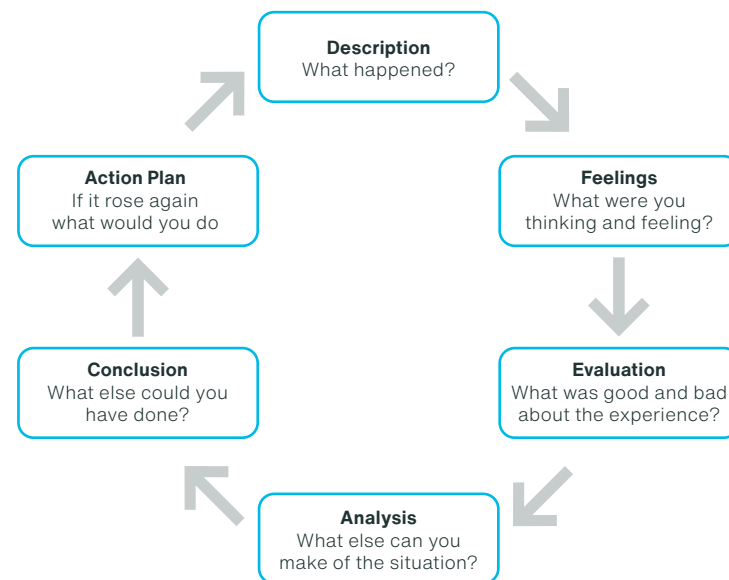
**Description**
What happened?

**Feelings**
What were you thinking and feeling?

**Evaluation**
What was good and bad about the experience?

**Analysis**
What else can you make of the situation?

**Conclusion**
What else could you have done?

**Action Plan**
If it rose again what would you do